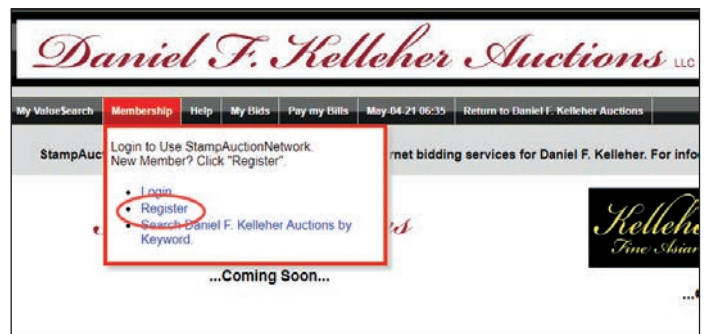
Daniel F. Kelleher Auctions LLC

My ValueSearch | Membership | Help | My Bids | Pay my Bills | May-04-21 06:35 | Return to Daniel F. Kelleher Auctions

StampAuc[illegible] rnet bidding services for Daniel F. Kelleher. For info

Login to Use StampAuctionNetwork.
New Member? Click "Register".

• Login
• Register
• Search Daniel F. Kelleher Auctions by Keyword.

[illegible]s

...Coming Soon...

Kelleher
Fine Asian